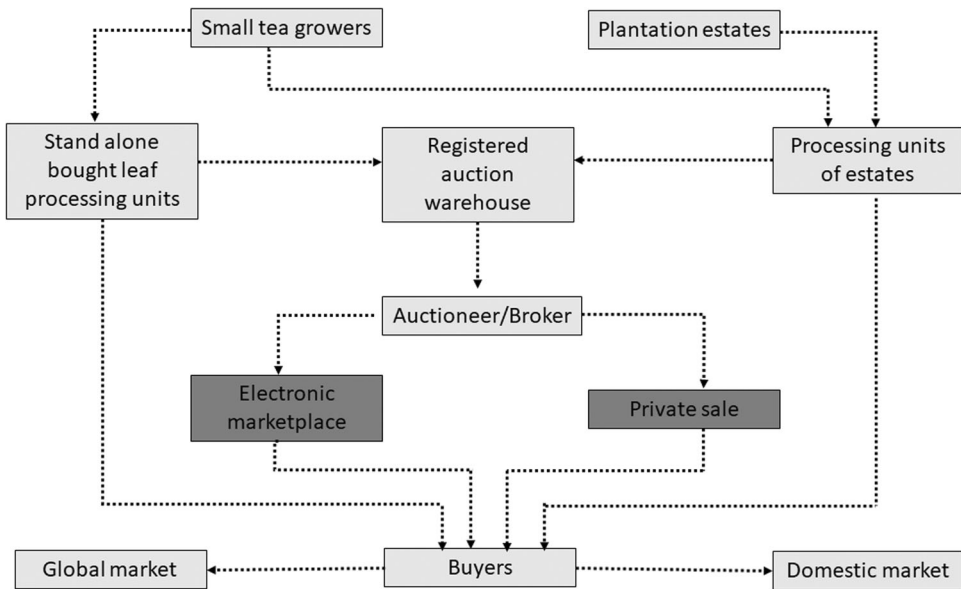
Small tea growers

Plantation estates

Stand alone bought leaf processing units

Registered auction warehouse

Processing units of estates

Auctioneer/Broker

Electronic marketplace

Private sale

Global market

Buyers

Domestic market